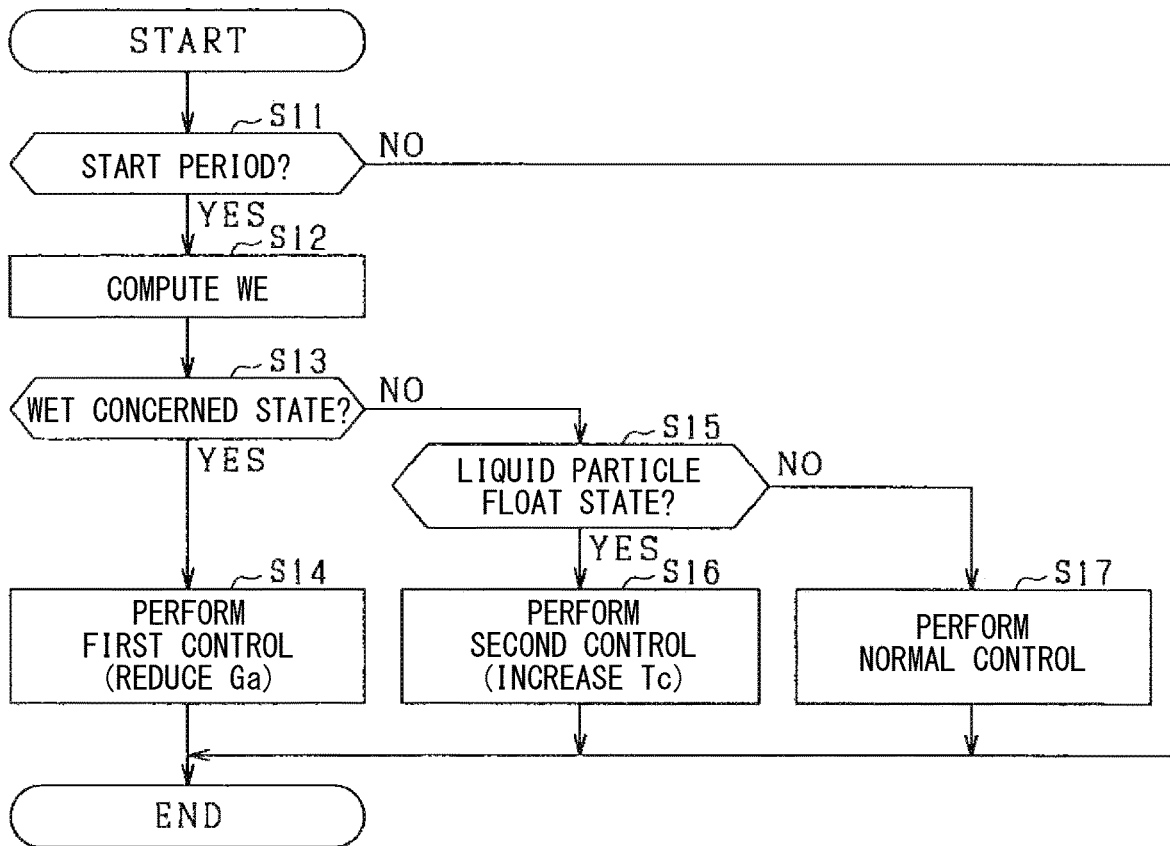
START

S11

START PERIOD?

NO

YES

S12

COMPUTE WE

S13

WET CONCERNED STATE?

NO

YES

S15

LIQUID PARTICLE FLOAT STATE?

NO

YES

S14

PERFORM FIRST CONTROL (REDUCE Ga)

S16

PERFORM SECOND CONTROL (INCREASE Tc)

S17

PERFORM NORMAL CONTROL

END